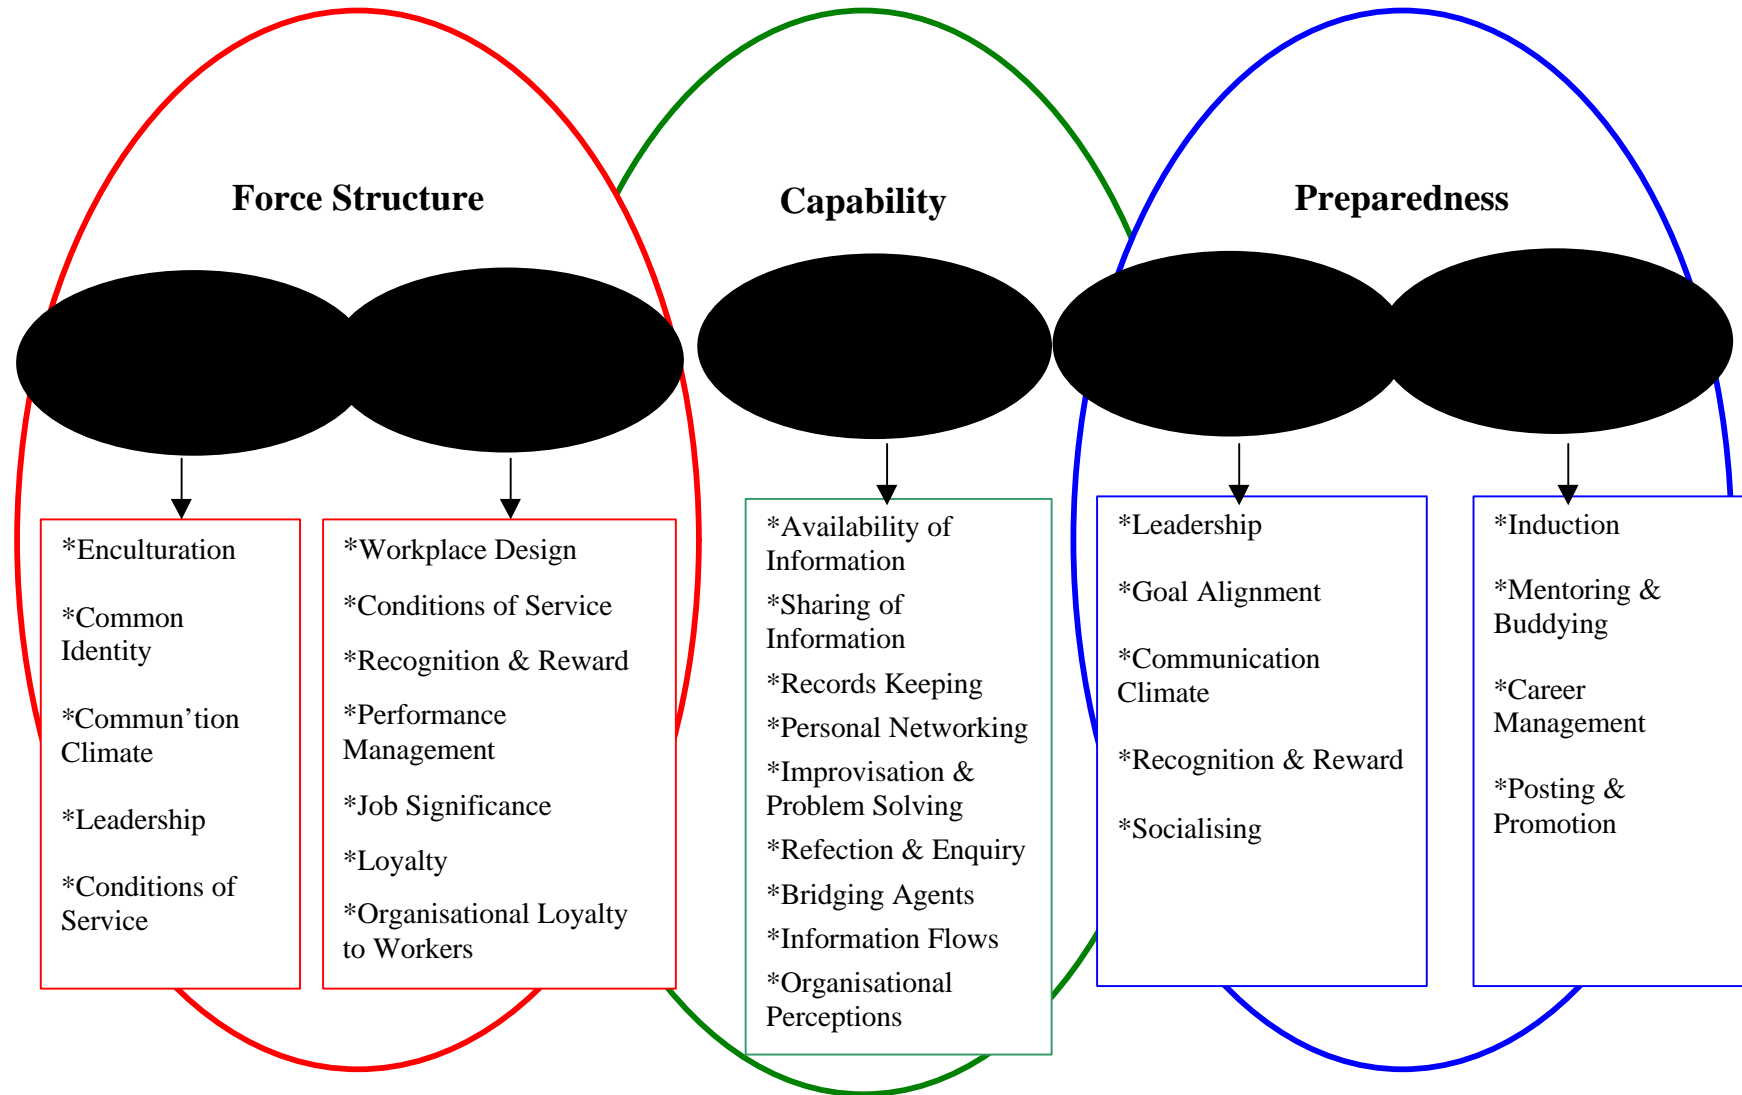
Force Structure

Capability

Preparedness

*Enculturation

*Common Identity

*Commun'tion Climate

*Leadership

*Conditions of Service

*Workplace Design

*Conditions of Service

*Recognition & Reward

*Performance Management

*Job Significance

*Loyalty

*Organisational Loyalty to Workers

*Availability of Information

*Sharing of Information

*Records Keeping

*Personal Networking

*Improvisation & Problem Solving

*Refection & Enquiry

*Bridging Agents

*Information Flows

*Organisational Perceptions

*Leadership

*Goal Alignment

*Communication Climate

*Recognition & Reward

*Socialising

*Induction

*Mentoring & Buddying

*Career Management

*Posting & Promotion